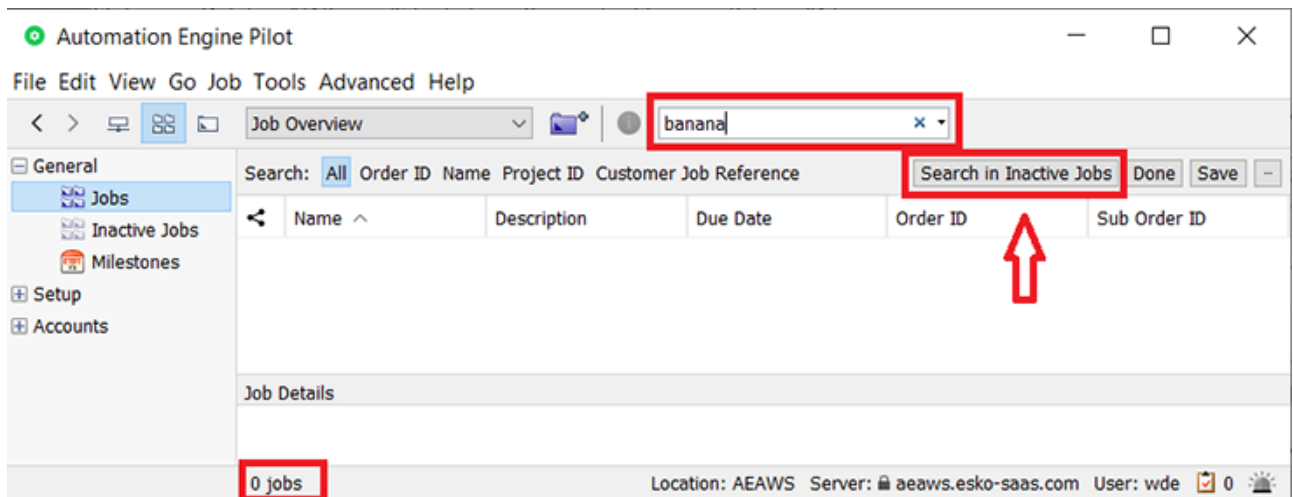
Automation Engine Pilot

File Edit View Go Job Tools Advanced Help

Job Overview

banana

General
Jobs
Inactive Jobs
Milestones
Setup
Accounts

Search: All Order ID Name Project ID Customer Job Reference

Search in Inactive Jobs Done Save

| Name | Description | Due Date | Order ID | Sub Order ID |
|---|---|---|---|---|

Job Details

0 jobs

Location: AEAWS Server: aeaws.esko-saas.com User: wde 0